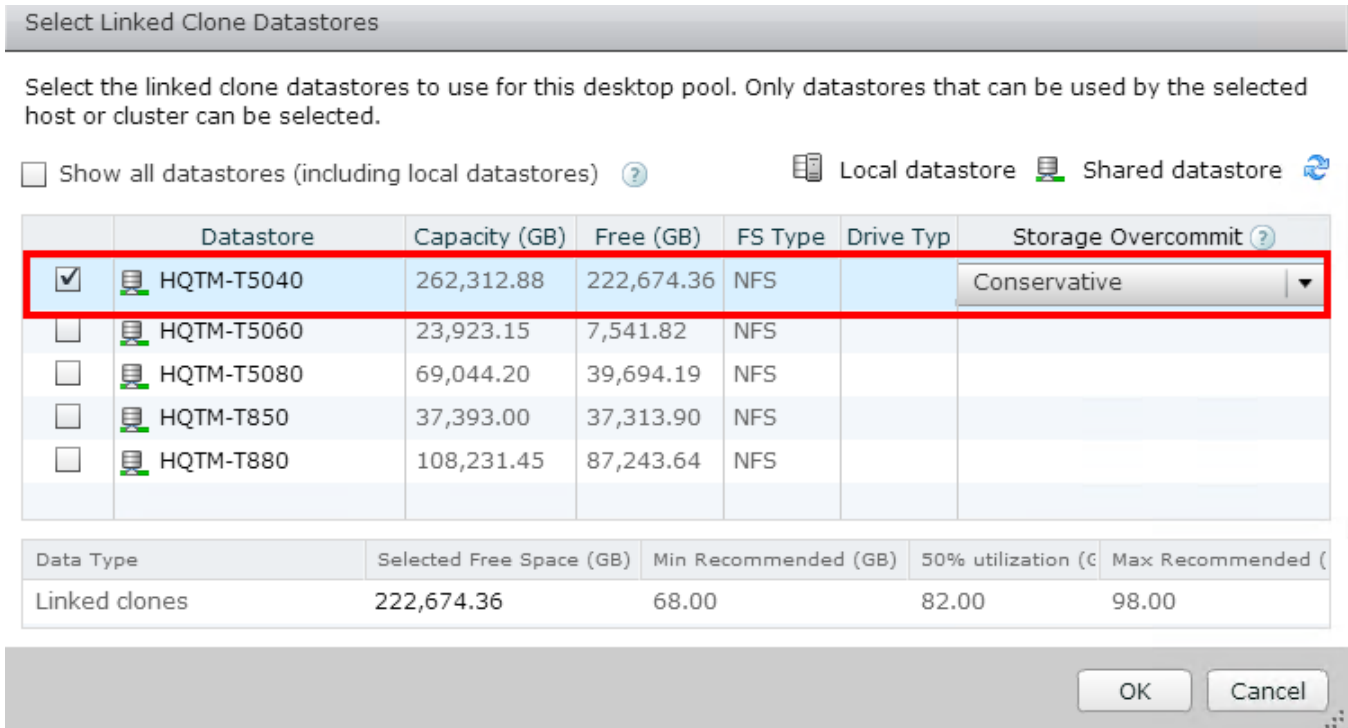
Select Linked Clone Datastores

Select the linked clone datastores to use for this desktop pool. Only datastores that can be used by the selected host or cluster can be selected.

Show all datastores (including local datastores) ?

Local datastore Shared datastore

| | Datastore | Capacity (GB) | Free (GB) | FS Type | Drive Typ | Storage Overcommit ? |
|---|---|---|---|---|---|---|
| ☑ | HQTM-T5040 | 262,312.88 | 222,674.36 | NFS | | Conservative |
| ☐ | HQTM-T5060 | 23,923.15 | 7,541.82 | NFS | | |
| ☐ | HQTM-T5080 | 69,044.20 | 39,694.19 | NFS | | |
| ☐ | HQTM-T850 | 37,393.00 | 37,313.90 | NFS | | |
| ☐ | HQTM-T880 | 108,231.45 | 87,243.64 | NFS | | |

| Data Type | Selected Free Space (GB) | Min Recommended (GB) | 50% utilization (G | Max Recommended ( |
|---|---|---|---|---|
| Linked clones | 222,674.36 | 68.00 | 82.00 | 98.00 |

OK Cancel